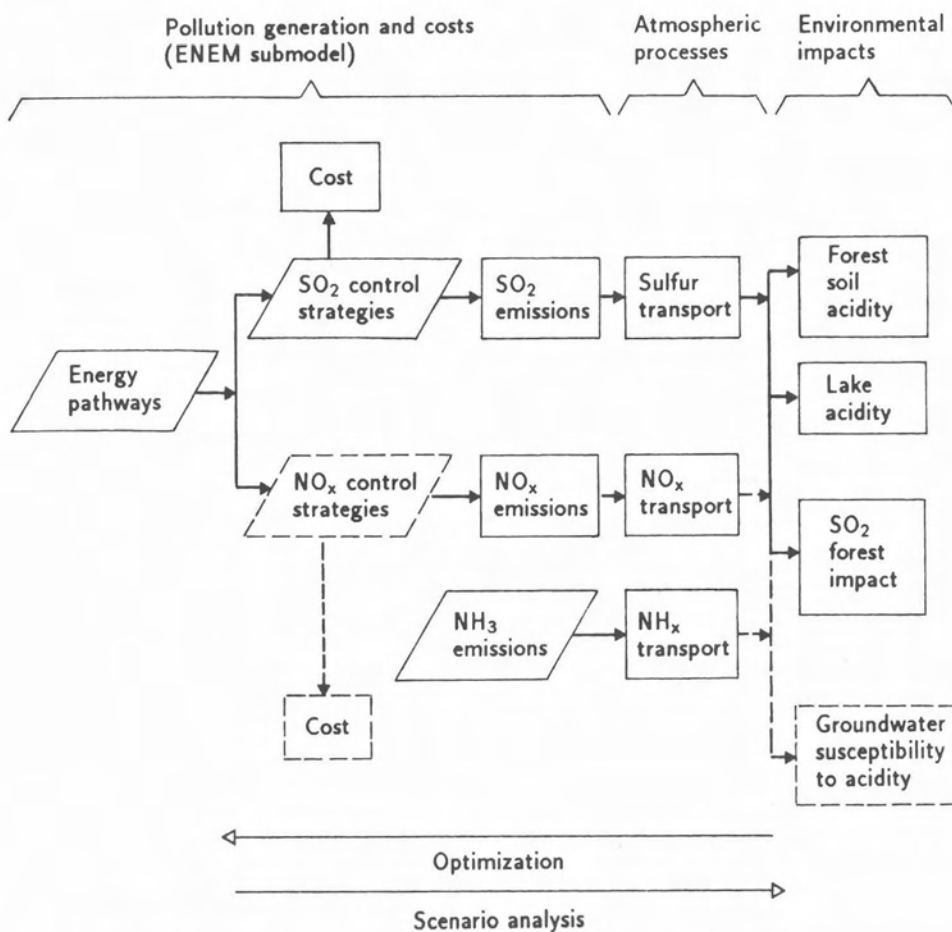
Pollution generation and costs (ENEM submodel)

Atmospheric processes

Environmental impacts

Cost

$SO_2$ control strategies

$SO_2$ emissions

Sulfur transport

Forest soil acidity

Energy pathways

Lake acidity

$NO_x$ control strategies

$NO_x$ emissions

$NO_x$ transport

$SO_2$ forest impact

$NH_3$ emissions

$NH_x$ transport

Cost

Groundwater susceptibility to acidity

Optimization

Scenario analysis